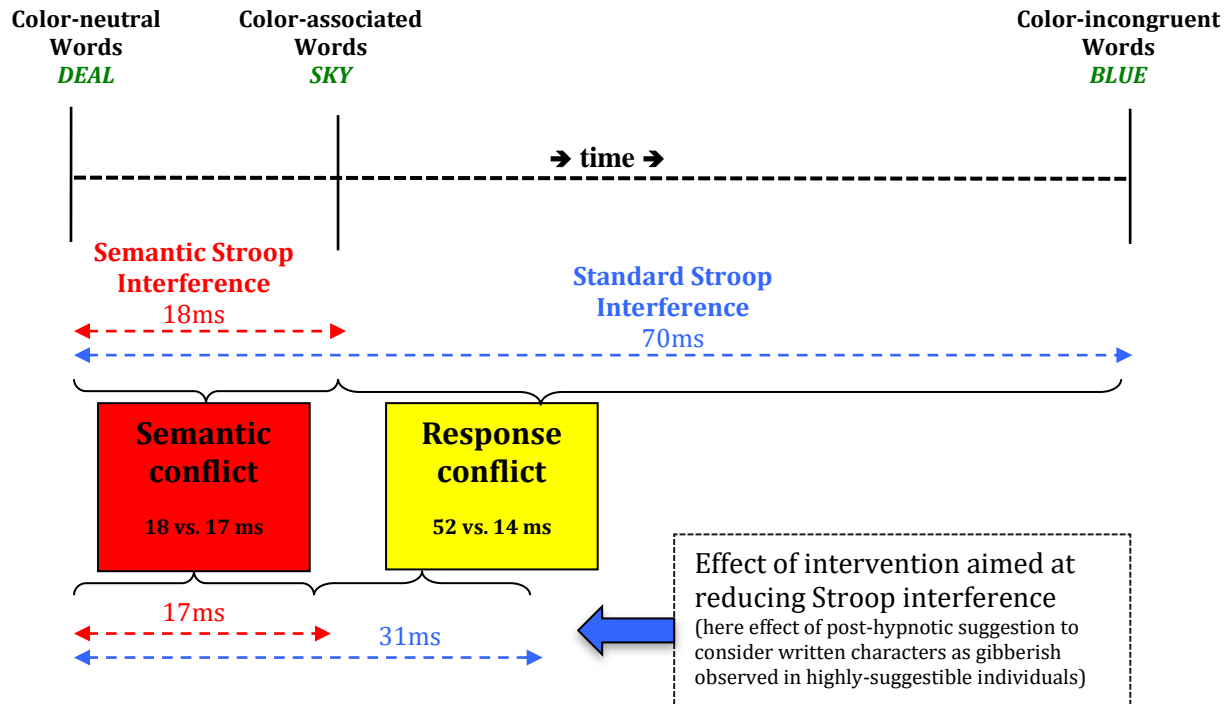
Color-neutral Words
DEAL

Color-associated Words
SKY

Color-incongruent Words
BLUE

➔ time ➔

Semantic Stroop Interference
18ms

Standard Stroop Interference
70ms

Semantic conflict
18 vs. 17 ms

Response conflict
52 vs. 14 ms

17ms

31ms

Effect of intervention aimed at reducing Stroop interference
(here effect of post-hypnotic suggestion to consider written characters as gibberish observed in highly-suggestible individuals)